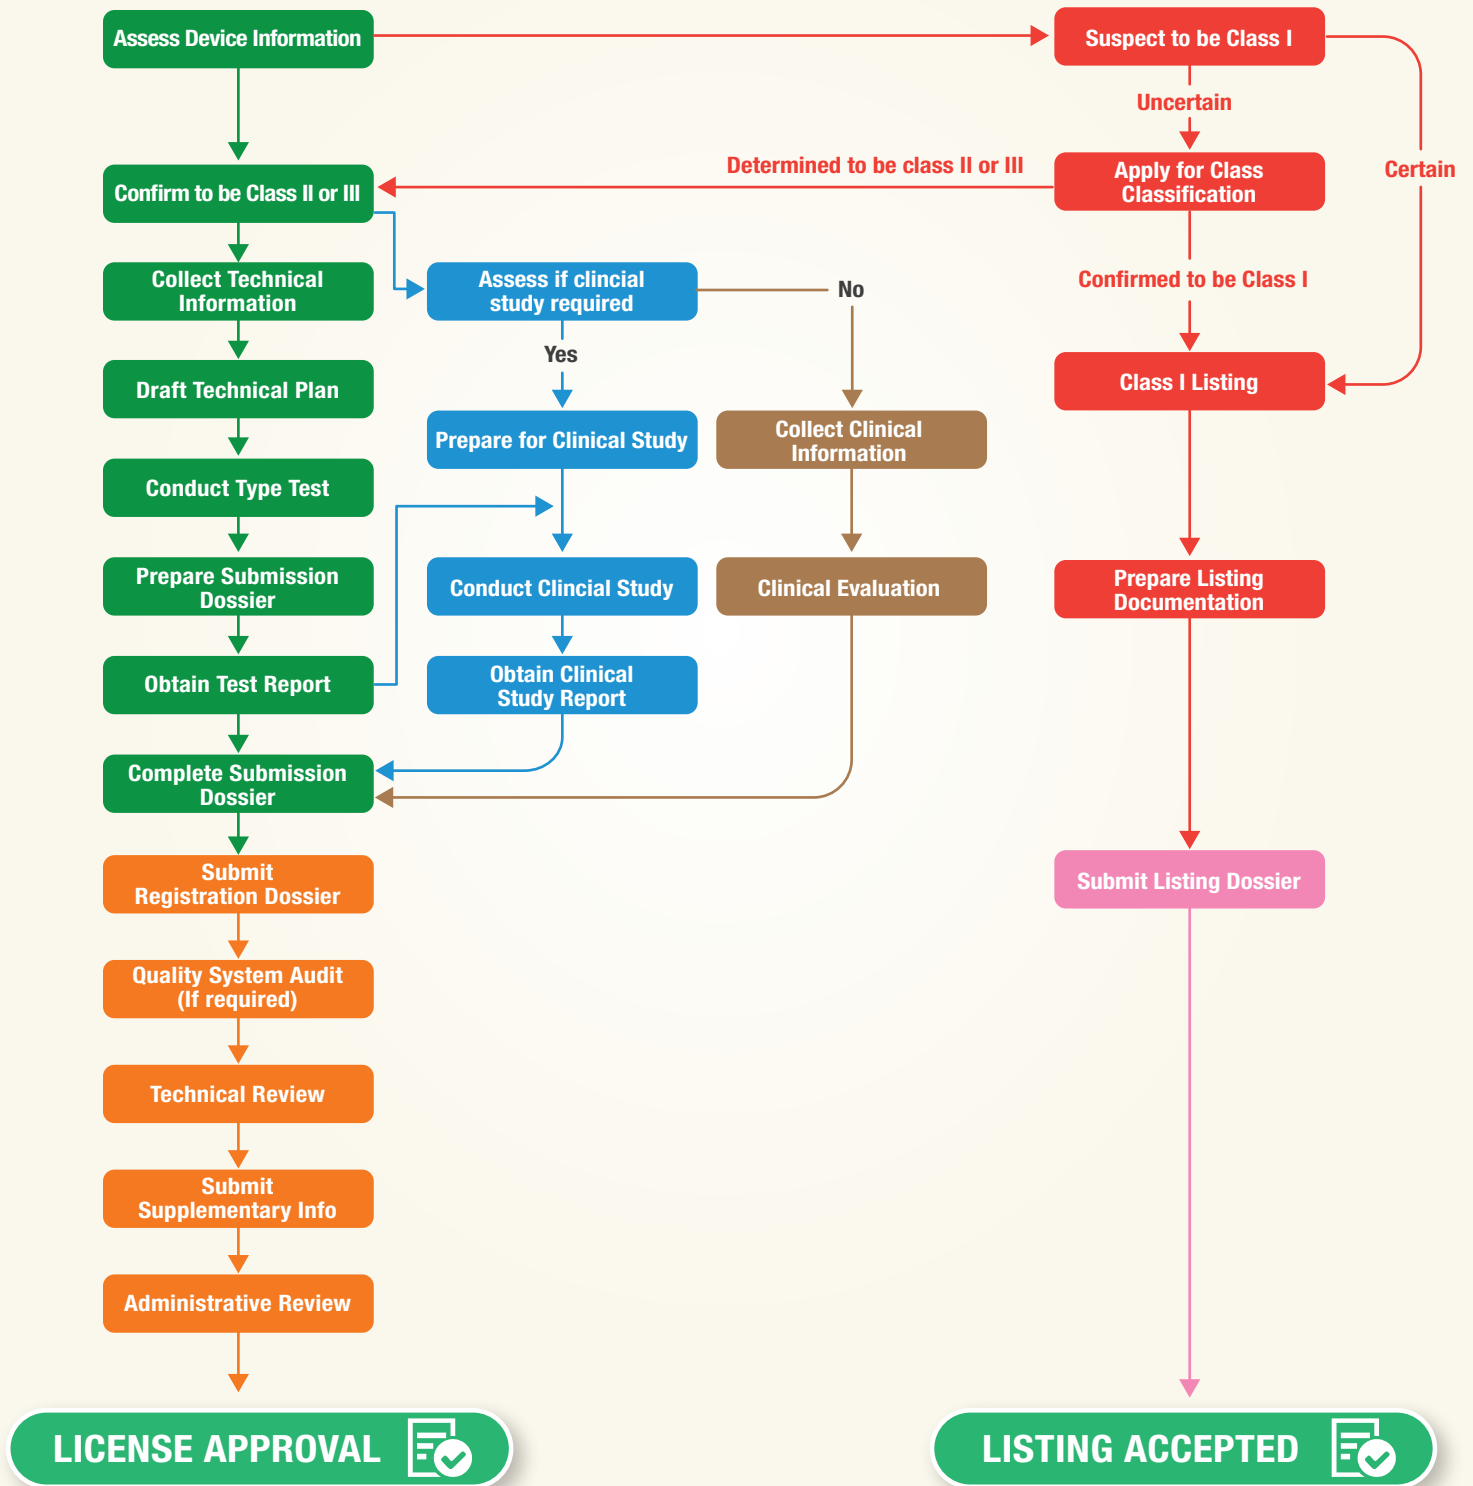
Assess Device Information

Suspect to be Class I

Uncertain

Certain

Apply for Class Classification

Determined to be class II or III

Confirm to be Class II or III

Collect Technical Information

Assess if clincial study required

No

Confirmed to be Class I

Yes

Draft Technical Plan

Class I Listing

Prepare for Clinical Study

Collect Clinical Information

Conduct Type Test

Prepare Submission Dossier

Conduct Clincial Study

Clinical Evaluation

Prepare Listing Documentation

Obtain Test Report

Obtain Clinical Study Report

Complete Submission Dossier

Submit Registration Dossier

Submit Listing Dossier

Quality System Audit (If required)

Technical Review

Submit Supplementary Info

Administrative Review

LICENSE APPROVAL

LISTING ACCEPTED